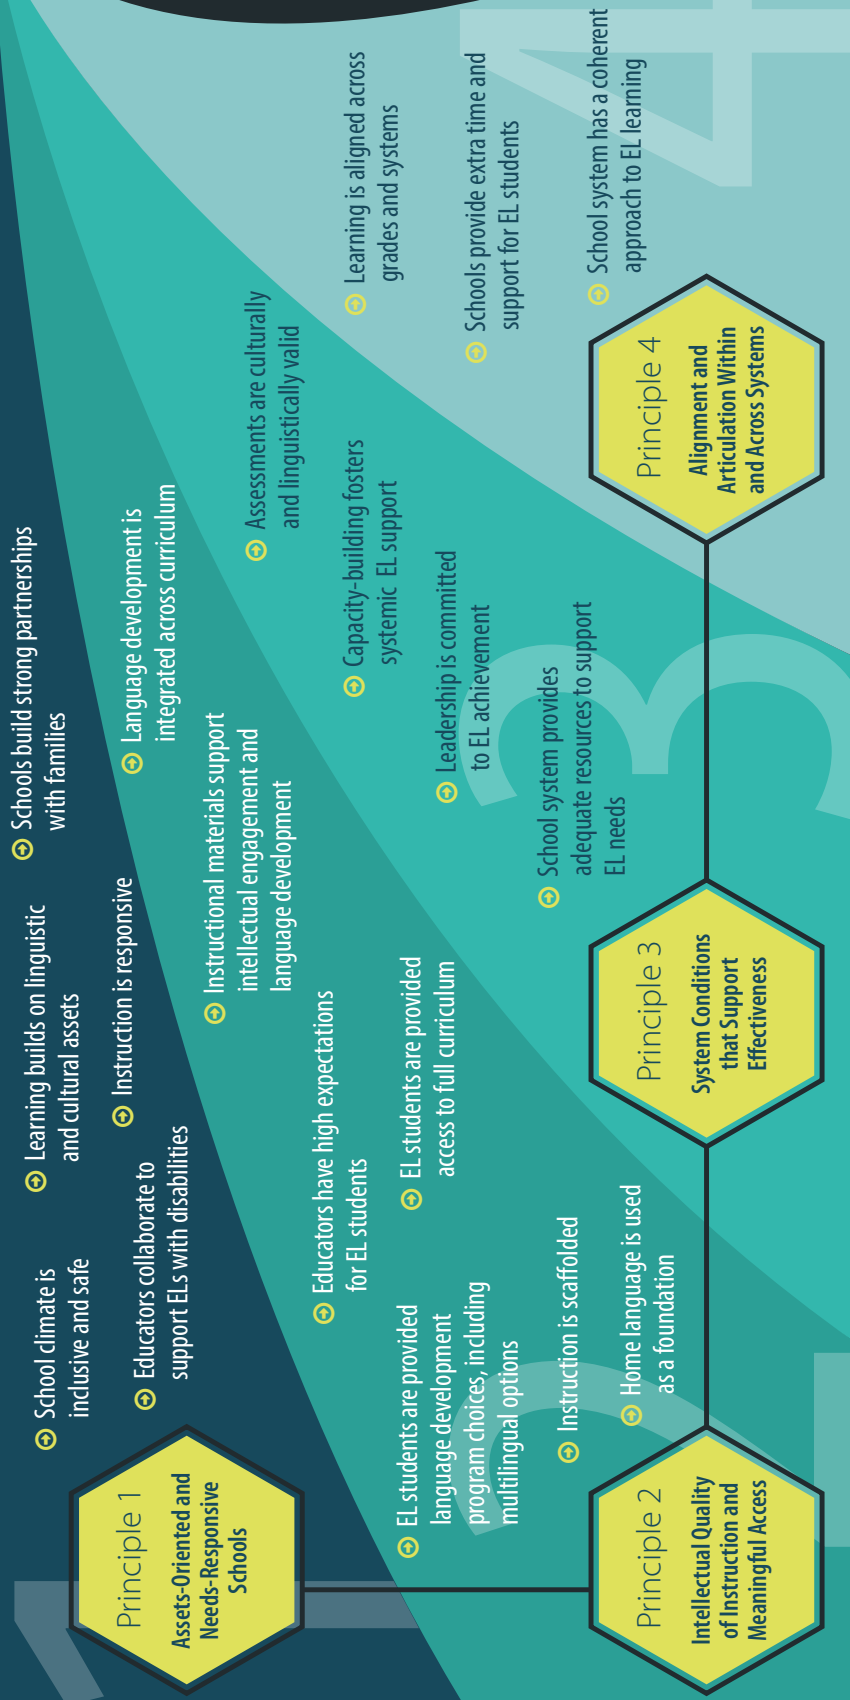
Principle 1
Assets-Oriented and Needs-Responsive Schools

School climate is inclusive and safe

Learning builds on linguistic and cultural assets

Schools build strong partnerships with families

Educators collaborate to support ELs with disabilities

Instruction is responsive

Language development is integrated across curriculum

Principle 2
Intellectual Quality of Instruction and Meaningful Access

Educators have high expectations for EL students

Instructional materials support intellectual engagement and language development

EL students are provided language development program choices, including multilingual options

EL students are provided access to full curriculum

Instruction is scaffolded

Home language is used as a foundation

Principle 3
System Conditions that Support Effectiveness

Assessments are culturally and linguistically valid

Capacity-building fosters systemic EL support

Leadership is committed to EL achievement

School system provides adequate resources to support EL needs

Principle 4
Alignment and Articulation Within and Across Systems

Learning is aligned across grades and systems

Schools provide extra time and support for EL students

School system has a coherent approach to EL learning

1

2

3

4